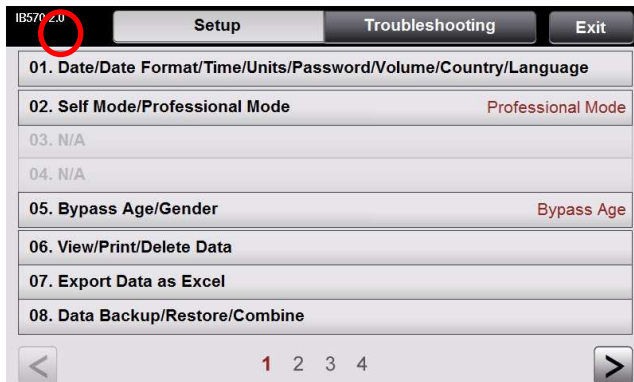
IB570 2.0

Setup

Troubleshooting

Exit

01. Date/Date Format/Time/Units/Password/Volume/Country/Language

02. Self Mode/Professional Mode Professional Mode

03. N/A

04. N/A

05. Bypass Age/Gender Bypass Age

06. View/Print/Delete Data

07. Export Data as Excel

08. Data Backup/Restore/Combine

< 1 2 3 4 >